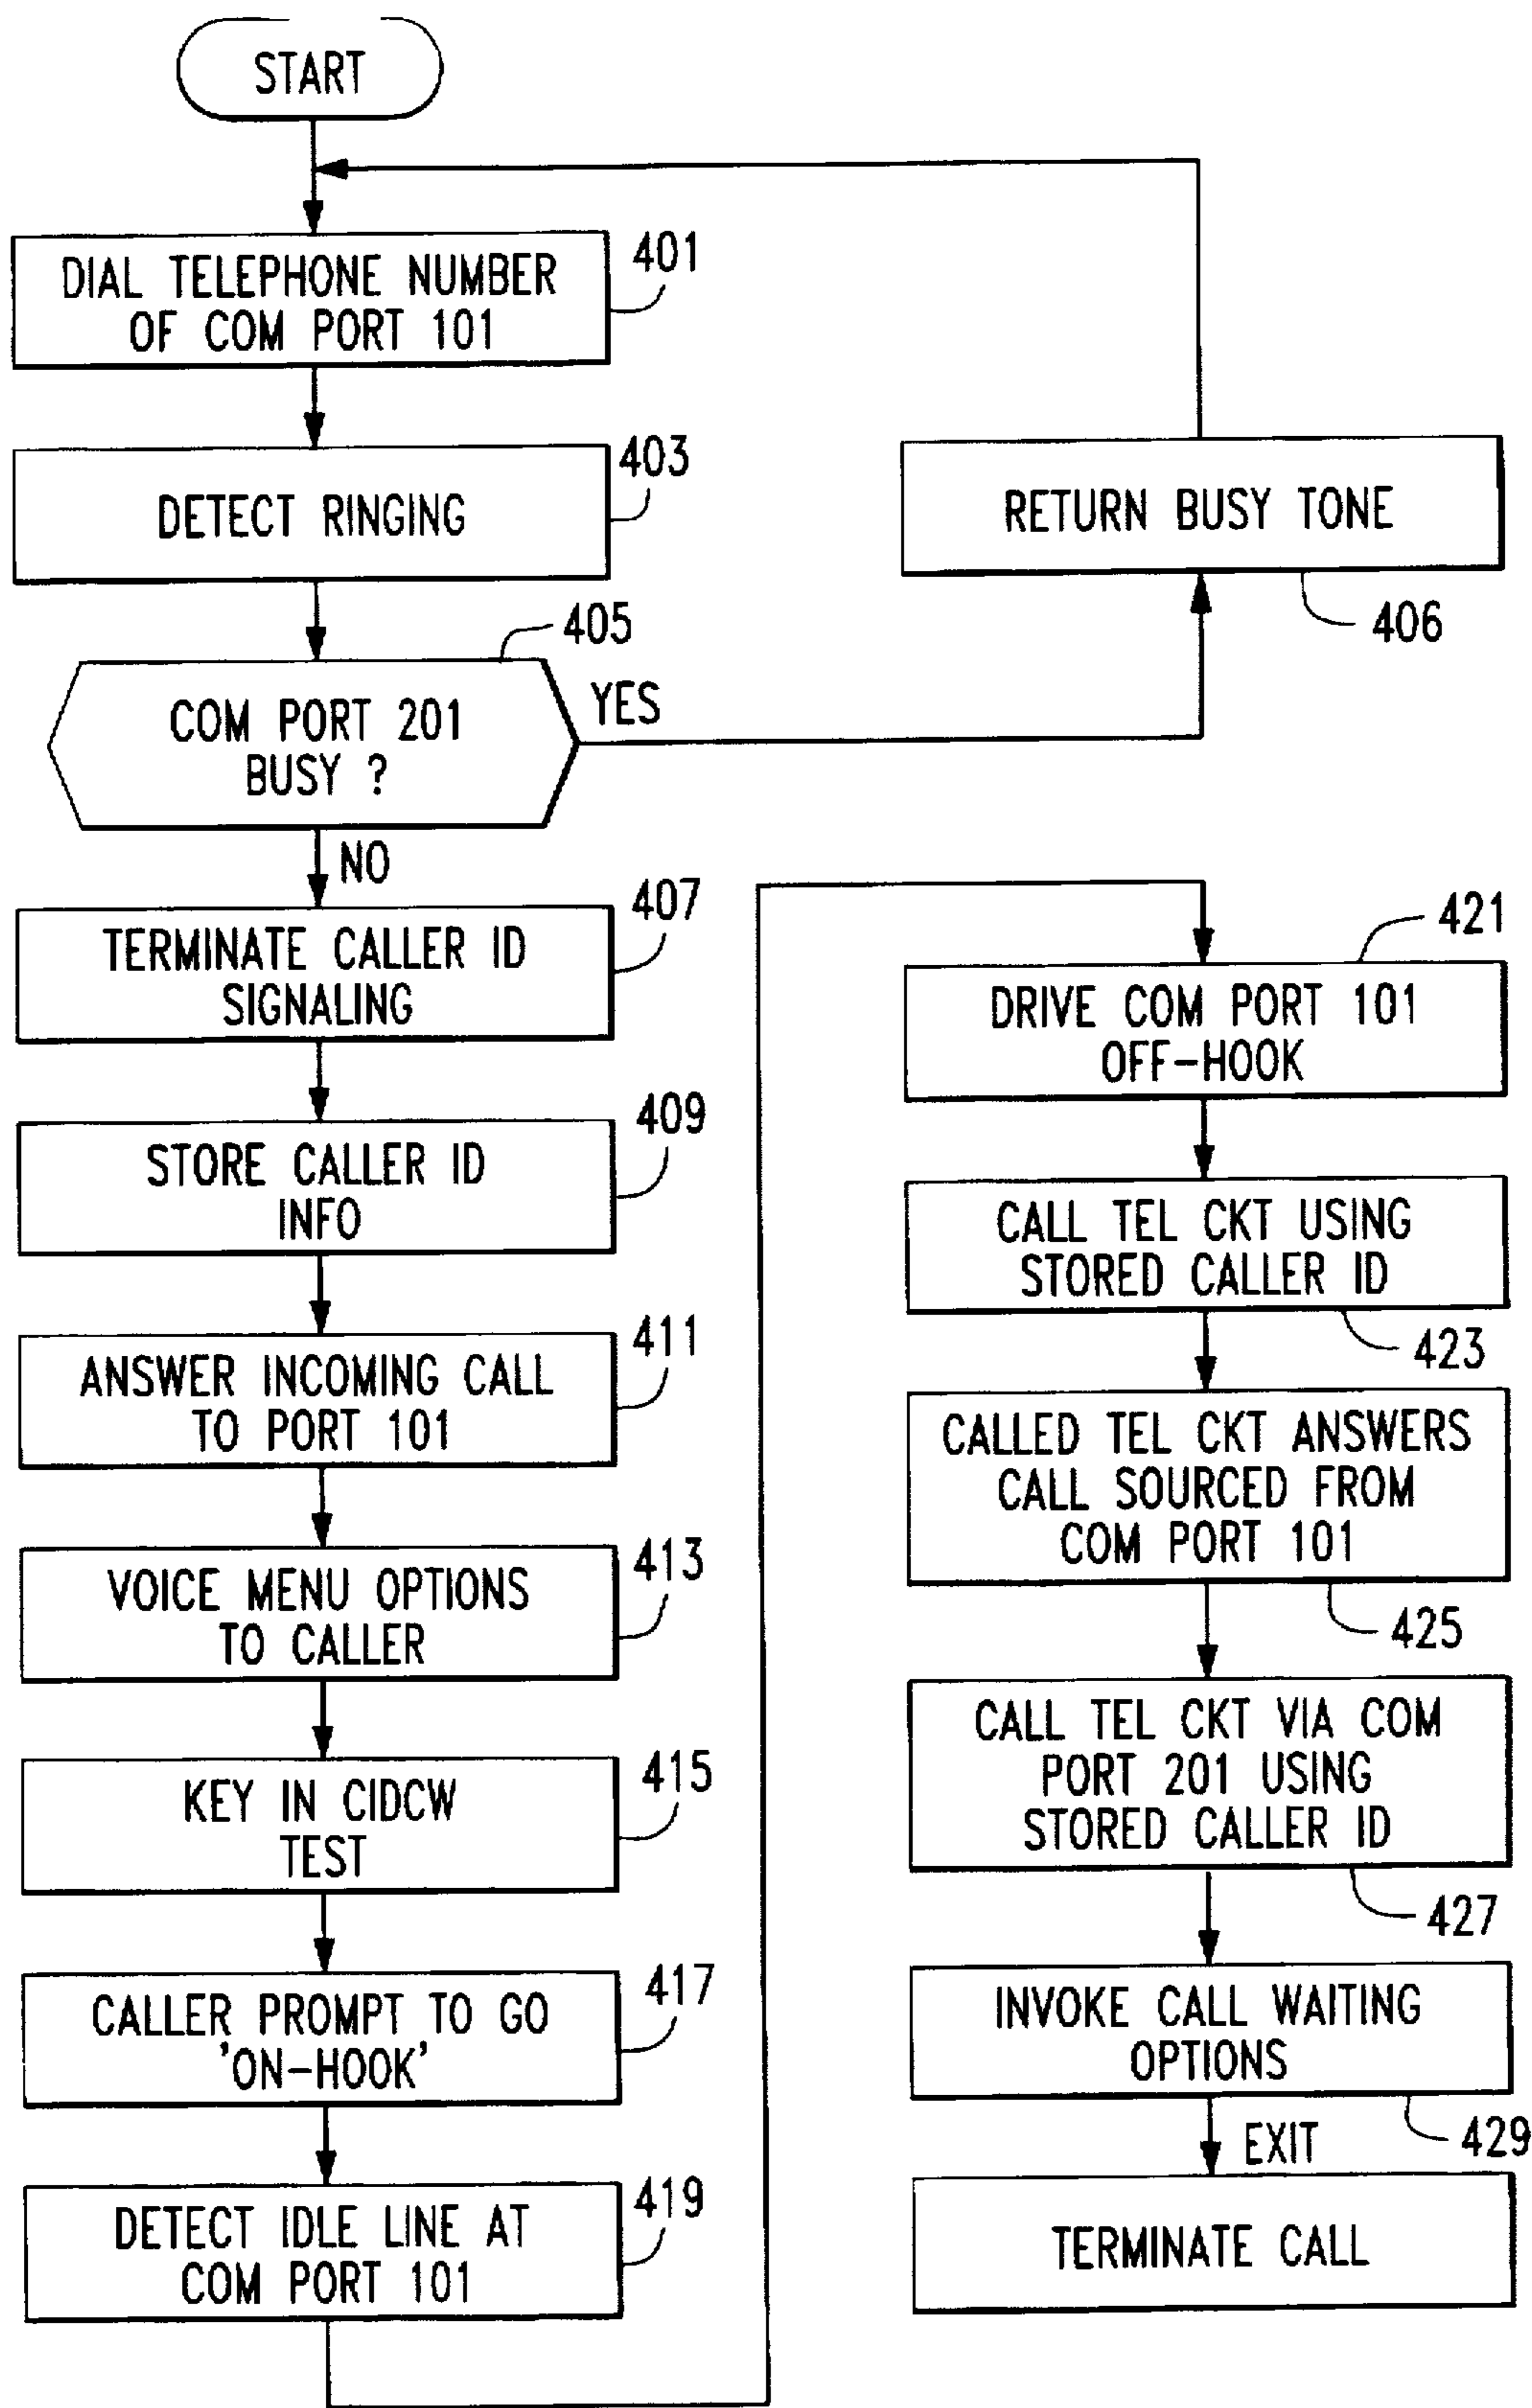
START

DIAL TELEPHONE NUMBER OF COM PORT 101

401

DETECT RINGING

403

RETURN BUSY TONE

406

405

COM PORT 201 BUSY ?

YES

NO

TERMINATE CALLER ID SIGNALING

407

STORE CALLER ID INFO

409

ANSWER INCOMING CALL TO PORT 101

411

VOICE MENU OPTIONS TO CALLER

413

KEY IN CIDCW TEST

415

CALLER PROMPT TO GO 'ON-HOOK'

417

DETECT IDLE LINE AT COM PORT 101

419

421

DRIVE COM PORT 101 OFF-HOOK

CALL TEL CKT USING STORED CALLER ID

423

CALLED TEL CKT ANSWERS CALL SOURCED FROM COM PORT 101

425

CALL TEL CKT VIA COM PORT 201 USING STORED CALLER ID

427

INVOKE CALL WAITING OPTIONS

429

EXIT

TERMINATE CALL